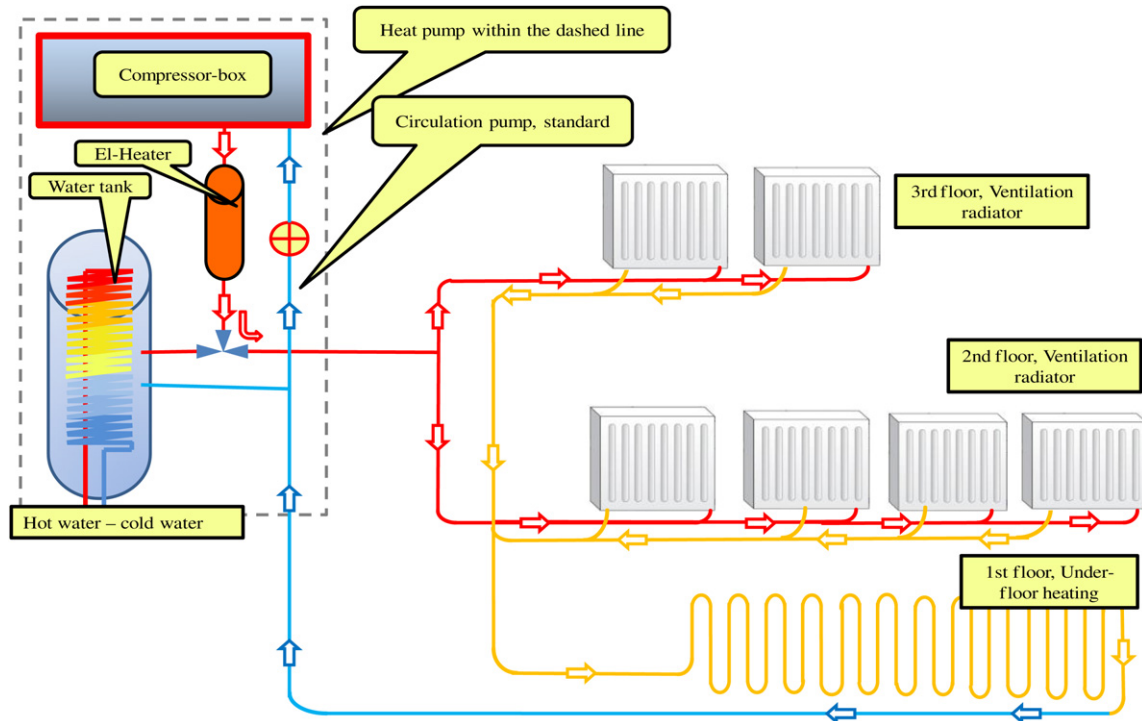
Heat pump within the dashed line

Compressor-box

Circulation pump, standard

El-Heater

Water tank

3rd floor, Ventilation radiator

2nd floor, Ventilation radiator

Hot water – cold water

1st floor, Underfloor heating